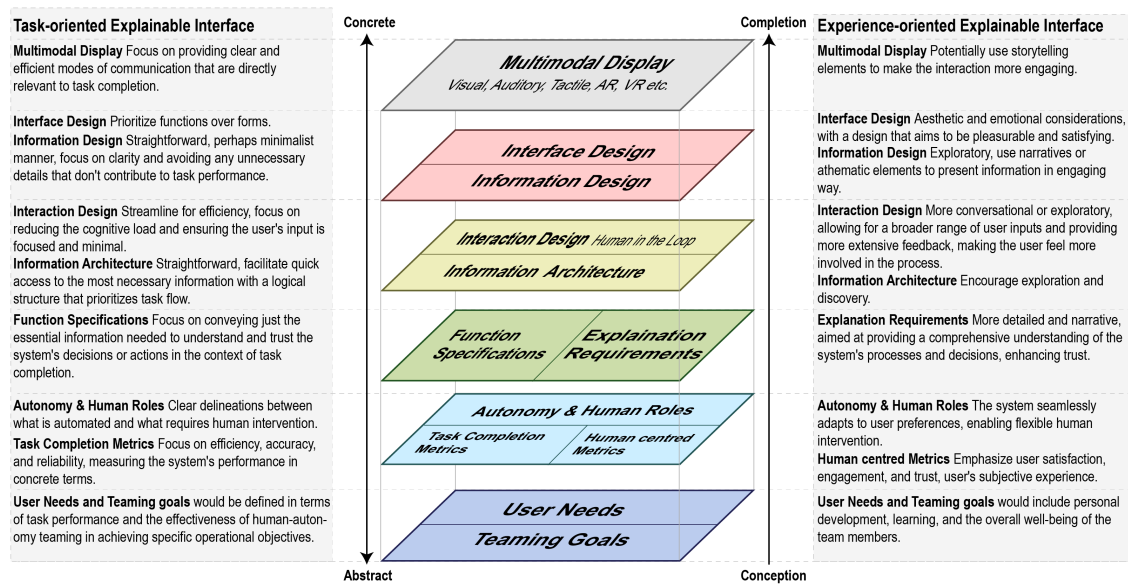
Task-oriented Explainable Interface

Multimodal Display Focus on providing clear and efficient modes of communication that are directly relevant to task completion.

Interface Design Prioritize functions over forms.
Information Design Straightforward, perhaps minimalist manner, focus on clarity and avoiding any unnecessary details that don't contribute to task performance.

Interaction Design Streamline for efficiency, focus on reducing the cognitive load and ensuring the user's input is focused and minimal.
Information Architecture Straightforward, facilitate quick access to the most necessary information with a logical structure that prioritizes task flow.

Function Specifications Focus on conveying just the essential information needed to understand and trust the system's decisions or actions in the context of task completion.

Autonomy & Human Roles Clear delineations between what is automated and what requires human intervention.
Task Completion Metrics Focus on efficiency, accuracy, and reliability, measuring the system's performance in concrete terms.

User Needs and Teaming goals would be defined in terms of task performance and the effectiveness of human-autonomy teaming in achieving specific operational objectives.

Concrete

Abstract

Multimodal Display
Visual, Auditory, Tactile, AR, VR etc.

Interface Design
Information Design

Interaction Design Human in the Loop
Information Architecture

Function Specifications
Explaination Requirements

Autonomy & Human Roles
Task Completion Metrics
Human centred Metrics

User Needs
Teaming Goals

Completion

Conception

Experience-oriented Explainable Interface

Multimodal Display Potentially use storytelling elements to make the interaction more engaging.

Interface Design Aesthetic and emotional considerations, with a design that aims to be pleasurable and satisfying.
Information Design Exploratory, use narratives or athematic elements to present information in engaging way.

Interaction Design More conversational or exploratory, allowing for a broader range of user inputs and providing more extensive feedback, making the user feel more involved in the process.
Information Architecture Encourage exploration and discovery.

Explanation Requirements More detailed and narrative, aimed at providing a comprehensive understanding of the system's processes and decisions, enhancing trust.

Autonomy & Human Roles The system seamlessly adapts to user preferences, enabling flexible human intervention.
Human centred Metrics Emphasize user satisfaction, engagement, and trust, user's subjective experience.

User Needs and Teaming goals would include personal development, learning, and the overall well-being of the team members.